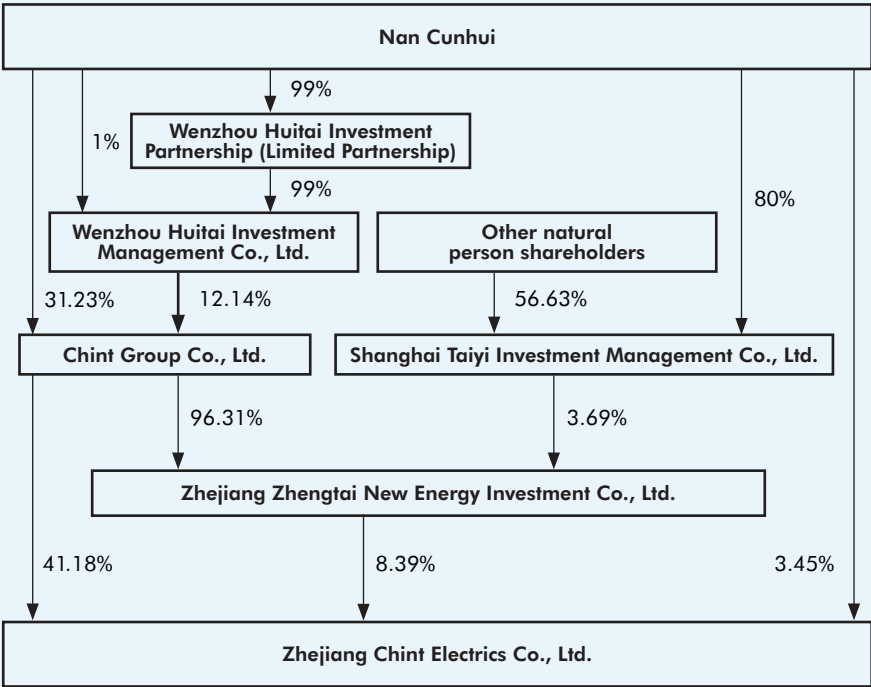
Nan Cunhui

99%

1%

Wenzhou Huitai Investment Partnership (Limited Partnership)

99%

80%

Wenzhou Huitai Investment Management Co., Ltd.

Other natural person shareholders

31.23%

12.14%

56.63%

Chint Group Co., Ltd.

Shanghai Taiyi Investment Management Co., Ltd.

96.31%

3.69%

Zhejiang Zhengtai New Energy Investment Co., Ltd.

41.18%

8.39%

3.45%

Zhejiang Chint Electrics Co., Ltd.